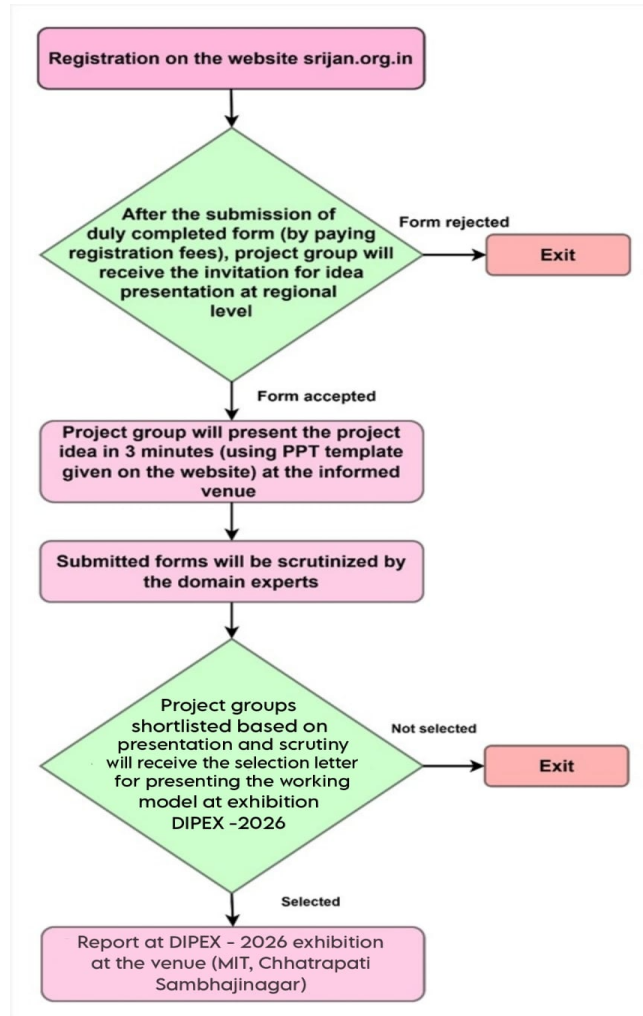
Registration on the website srijan.org.in

After the submission of duly completed form (by paying registration fees), project group will receive the invitation for idea presentation at regional level

Form rejected

Exit

Form accepted

Project group will present the project idea in 3 minutes (using PPT template given on the website) at the informed venue

Submitted forms will be scrutinized by the domain experts

Project groups shortlisted based on presentation and scrutiny will receive the selection letter for presenting the working model at exhibition DIPEX -2026

Not selected

Exit

Selected

Report at DIPEX - 2026 exhibition at the venue (MIT, Chhatrapati Sambhajinagar)